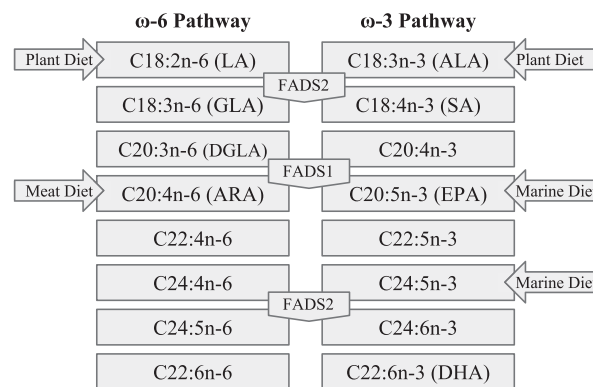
ω-6 Pathway

ω-3 Pathway

Plant Diet

C18:2n-6 (LA)

C18:3n-3 (ALA)

Plant Diet

FADS2

C18:3n-6 (GLA)

C18:4n-3 (SA)

C20:3n-6 (DGLA)

C20:4n-3

FADS1

Meat Diet

C20:4n-6 (ARA)

C20:5n-3 (EPA)

Marine Die

C22:4n-6

C22:5n-3

C24:4n-6

C24:5n-3

Marine Die

FADS2

C24:5n-6

C24:6n-3

C22:6n-6

C22:6n-3 (DHA)